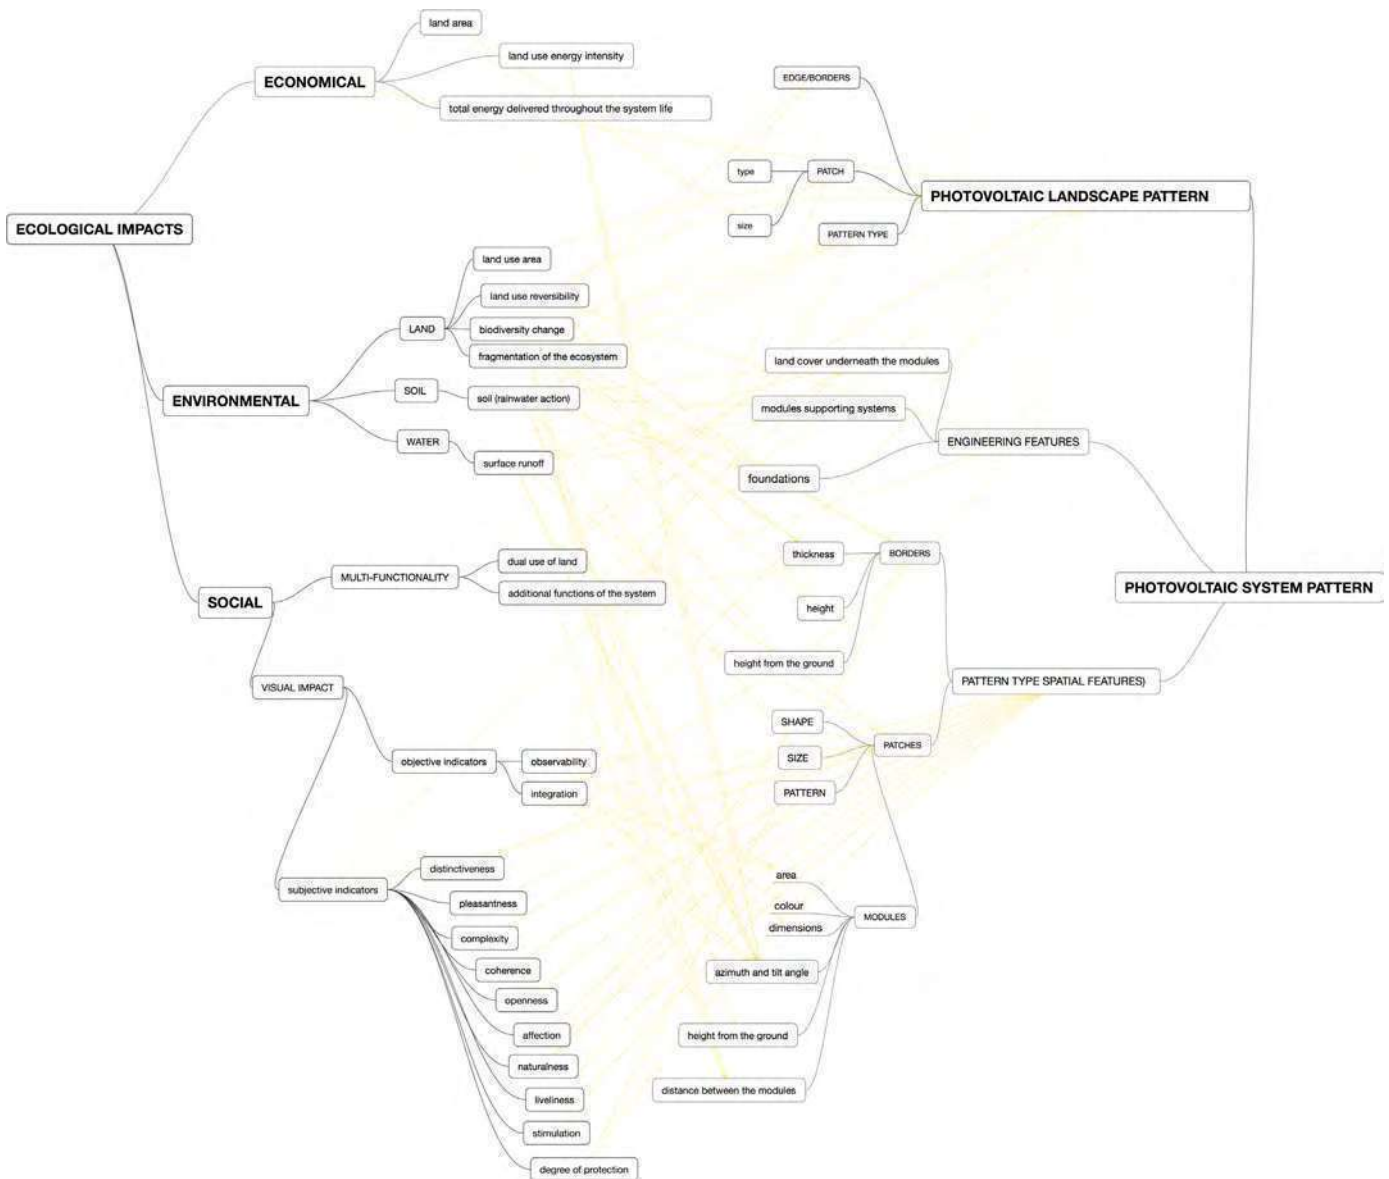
ECOLOGICAL IMPACTS

ECONOMICAL
land area
land use energy intensity
total energy delivered throughout the system life

ENVIRONMENTAL
LAND
land use area
land use reversibility
biodiversity change
fragmentation of the ecosystem
SOIL
soil (rainwater action)
WATER
surface runoff

SOCIAL
MULTI-FUNCTIONALITY
dual use of land
additional functions of the system
VISUAL IMPACT
objective indicators
observability
integration
subjective indicators
distinctiveness
pleasantness
complexity
coherence
openness
affection
naturalness
liveliness
stimulation
degree of protection

PHOTOVOLTAIC LANDSCAPE PATTERN
EDGE/BORDERS
PATCH
type
size
PATTERN TYPE

PHOTOVOLTAIC SYSTEM PATTERN
ENGINEERING FEATURES
land cover underneath the modules
modules supporting systems
foundations
PATTERN TYPE SPATIAL FEATURES)
BORDERS
thickness
height
height from the ground
PATCHES
SHAPE
SIZE
PATTERN
MODULES
area
colour
dimensions
azimuth and tilt angle
height from the ground
distance between the modules